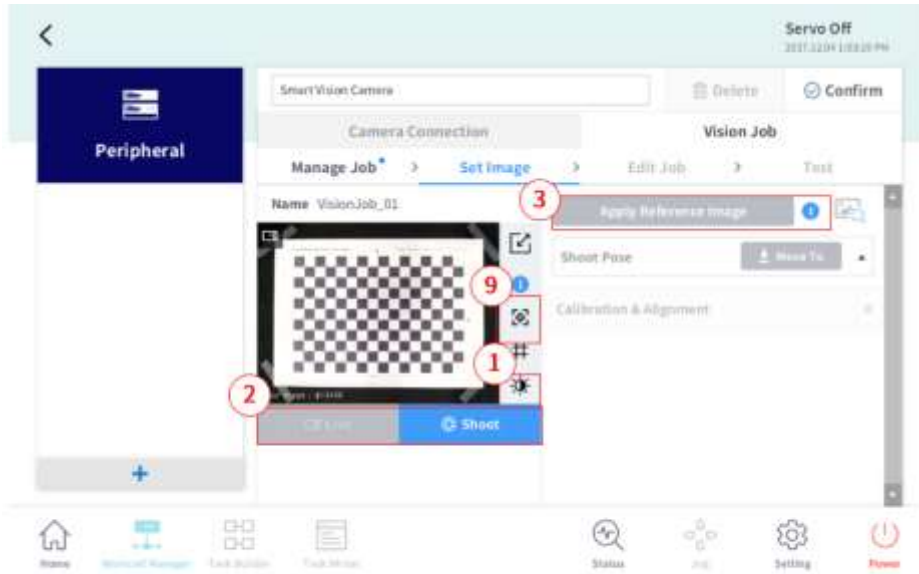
Servo Off
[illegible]

Peripheral

Smart Vision Camera
Delete
Confirm

Camera Connection
Vision Job

Manage Job* > Set Image > Edit Job > Test

Name VisionJob_01

3
Apply Reference Image

Shoot Pose
Move To

9
Calibration & Alignment

1
2

Live
Shoot

+

Home
Workcell Manager
Task Builder
Task Writer
Status
Jog
Setting
Power